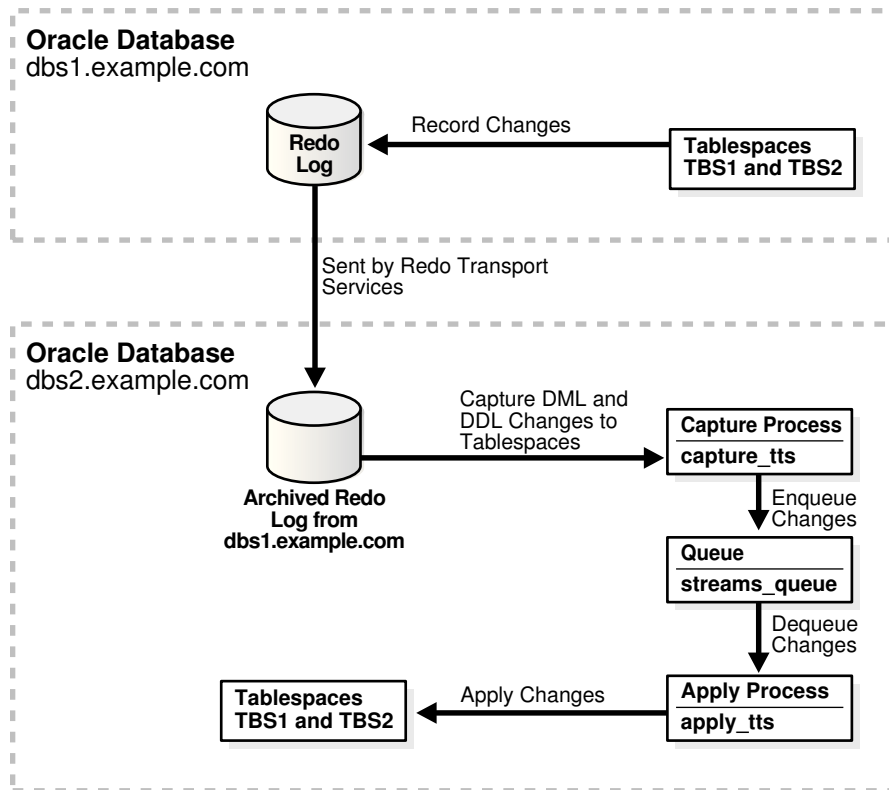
Oracle Database
dbs1.example.com

Redo Log

Record Changes

Tablespaces
TBS1 and TBS2

Sent by Redo Transport Services

Oracle Database
dbs2.example.com

Capture DML and DDL Changes to Tablespaces

Capture Process
capture_tts

Archived Redo Log from dbs1.example.com

Enqueue Changes

Queue
streams_queue

Dequeue Changes

Tablespaces
TBS1 and TBS2

Apply Changes

Apply Process
apply_tts